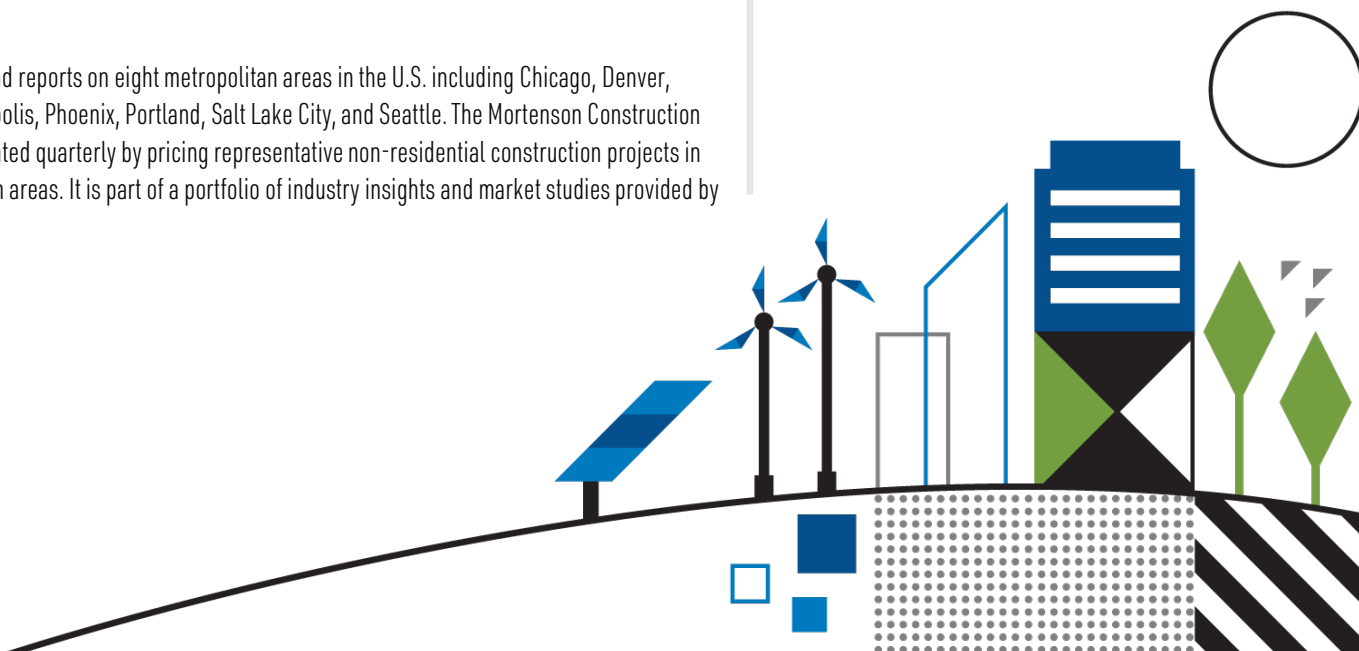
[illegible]d reports on eight metropolitan areas in the U.S. including Chicago, Denver, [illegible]olis, Phoenix, Portland, Salt Lake City, and Seattle. The Mortenson Construction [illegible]ted quarterly by pricing representative non-residential construction projects in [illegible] areas. It is part of a portfolio of industry insights and market studies provided by